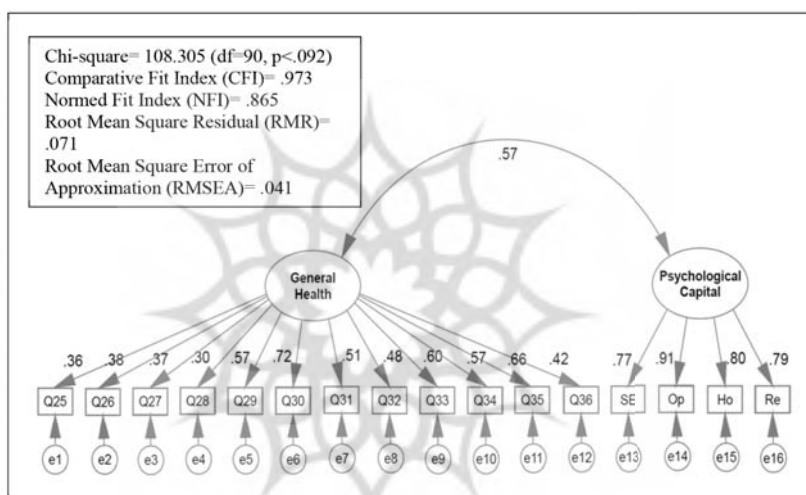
Chi-square= 108.305 (df=90, p<.092)
Comparative Fit Index (CFI)= .973
Normed Fit Index (NFI)= .865
Root Mean Square Residual (RMR)= .071
Root Mean Square Error of Approximation (RMSEA)= .041

.57

General Health

Psychological Capital

.36 .38 .37 .30 .57 .72 .51 .48 .60 .57 .66 .42

.77 .91 .80 .79

Q25 Q26 Q27 Q28 Q29 Q30 Q31 Q32 Q33 Q34 Q35 Q36 SE Op Ho Re

e1 e2 e3 e4 e5 e6 e7 e8 e9 e10 e11 e12 e13 e14 e15 e16